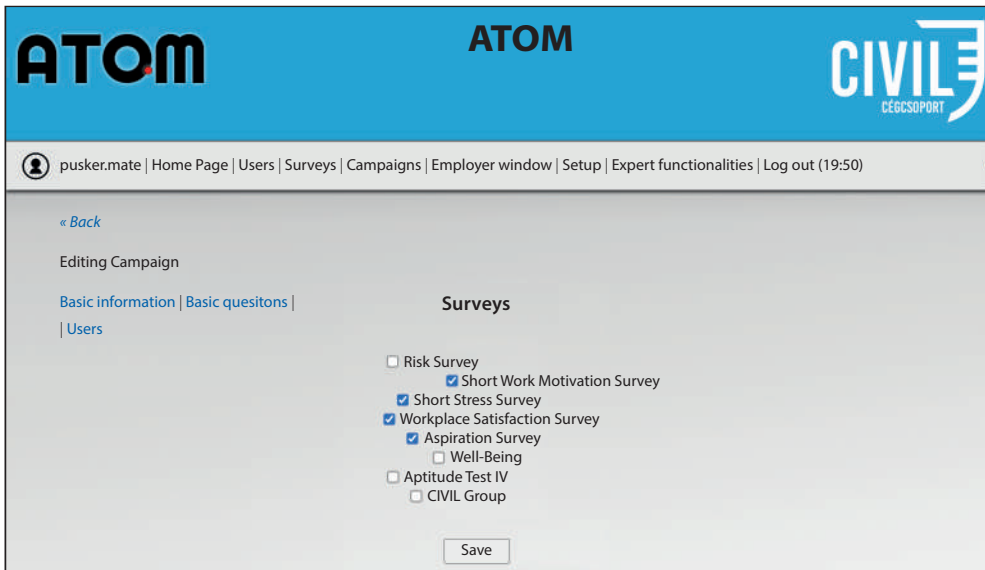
ATOM

ATOM

CIVIL
CÉGCSOPORT

pusker.mate | Home Page | Users | Surveys | Campaigns | Employer window | Setup | Expert functionalities | Log out (19:50)

« Back

Editing Campaign

Basic information | Basic quesitons |
| Users

Surveys

Risk Survey
Short Work Motivation Survey
Short Stress Survey
Workplace Satisfaction Survey
Aspiration Survey
Well-Being
Aptitude Test IV
CIVIL Group

Save